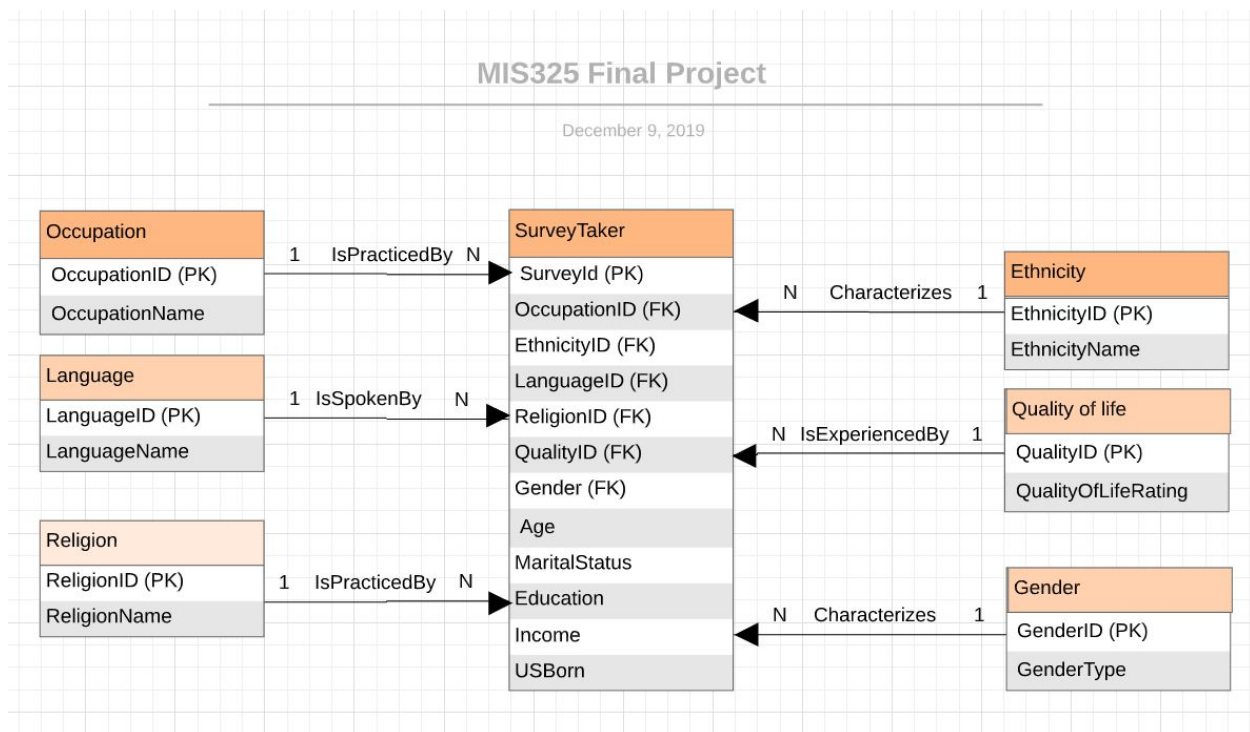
MIS325 Final Project

December 9, 2019

Occupation
OccupationID (PK)
OccupationName

1 IsPracticedBy N

SurveyTaker
SurveyId (PK)
OccupationID (FK)
EthnicityID (FK)
LanguageID (FK)
ReligionID (FK)
QualityID (FK)
Gender (FK)
Age
MaritalStatus
Education
Income
USBorn

N Characterizes 1

Ethnicity
EthnicityID (PK)
EthnicityName

Language
LanguageID (PK)
LanguageName

1 IsSpokenBy N

N IsExperiencedBy 1

Quality of life
QualityID (PK)
QualityOfLifeRating

Religion
ReligionID (PK)
ReligionName

1 IsPracticedBy N

N Characterizes 1

Gender
GenderID (PK)
GenderType